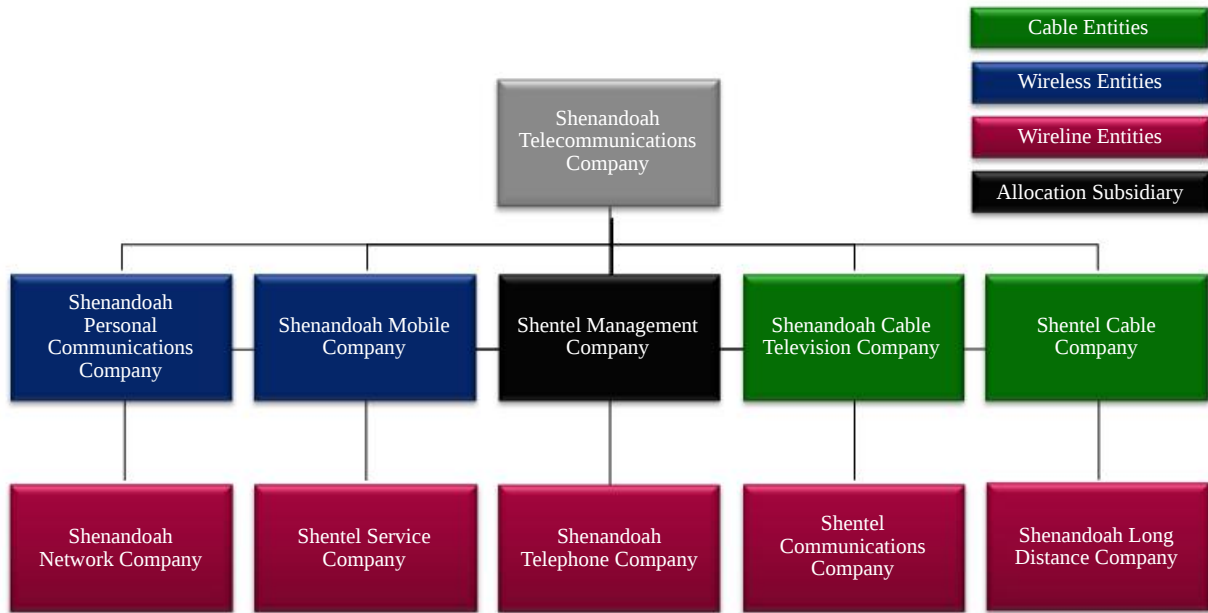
Cable Entities

Wireless Entities

Wireline Entities

Allocation Subsidiary

Shenandoah Telecommunications Company

Shenandoah Personal Communications Company

Shenandoah Mobile Company

Shentel Management Company

Shenandoah Cable Television Company

Shentel Cable Company

Shenandoah Network Company

Shentel Service Company

Shenandoah Telephone Company

Shentel Communications Company

Shenandoah Long Distance Company